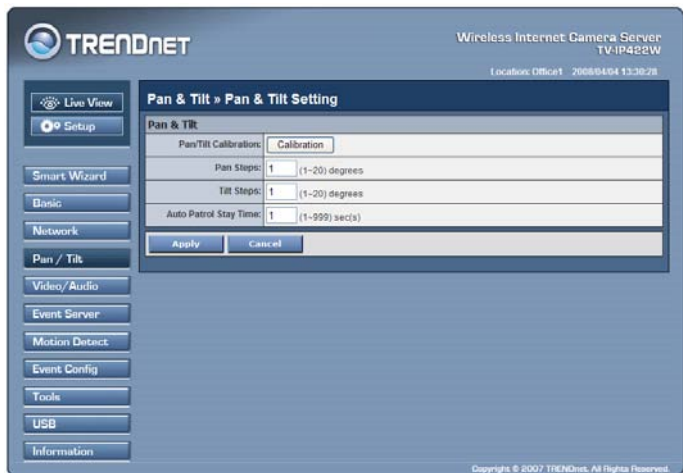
TRENDNET

Wireless Internet Camera Server
TV-IP422W

Location: Office1 2008/04/04 13:30:28

Live View
Setup

Smart Wizard
Basic
Network
Pan / Tilt
Video/Audio
Event Server
Motion Detect
Event Config
Tools
USB
Information

Pan & Tilt » Pan & Tilt Setting

Pan & Tilt

| Pan/Tilt Calibration: | Calibration |
|---|---|
| Pan Steps: | 1 (1~20) degrees |
| Tilt Steps: | 1 (1~20) degrees |
| Auto Patrol Stay Time: | 1 (1~999) sec(s) |

Apply Cancel

Copyright © 2007 TRENDnet. All Rights Reserved.